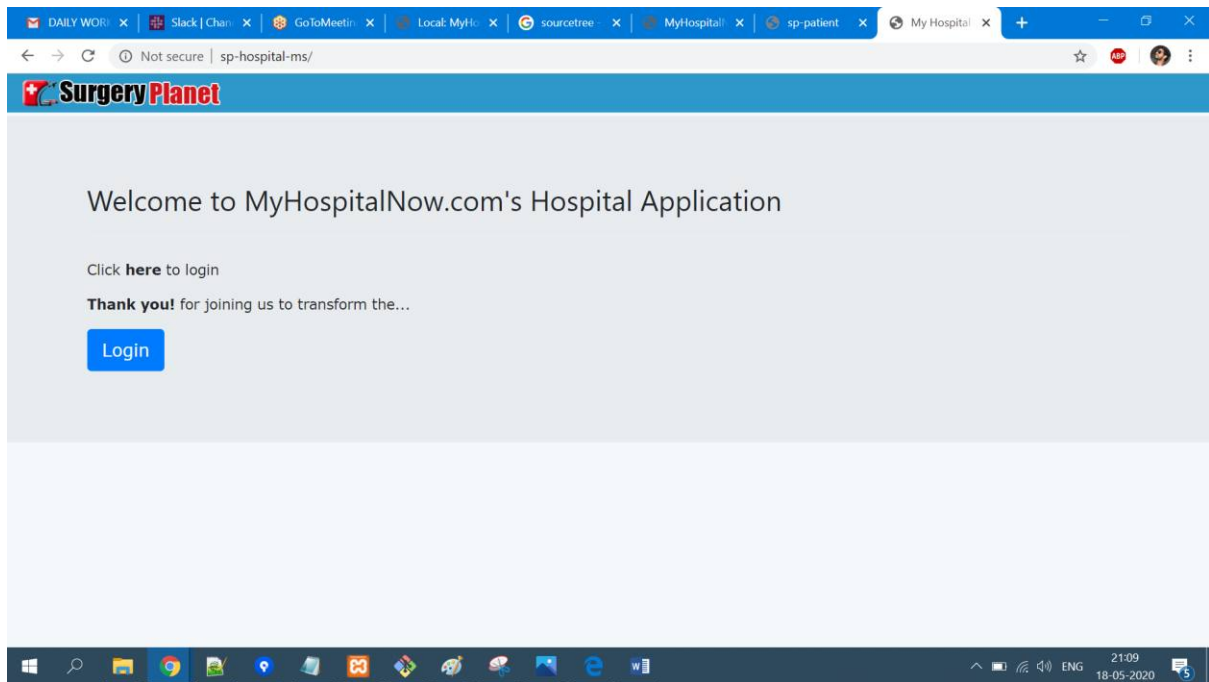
DAILY WORK × | Slack | Chan × | GoToMeetin × | Local: MyHo × | sourcetree × | MyHospitalN × | sp-patient × | My Hospital ×

Not secure | sp-hospital-ms/

SurgeryPlanet

Welcome to MyHospitalNow.com's Hospital Application

Click **here** to login

**Thank you!** for joining us to transform the...

Login

ENG 21:09 18-05-2020 5